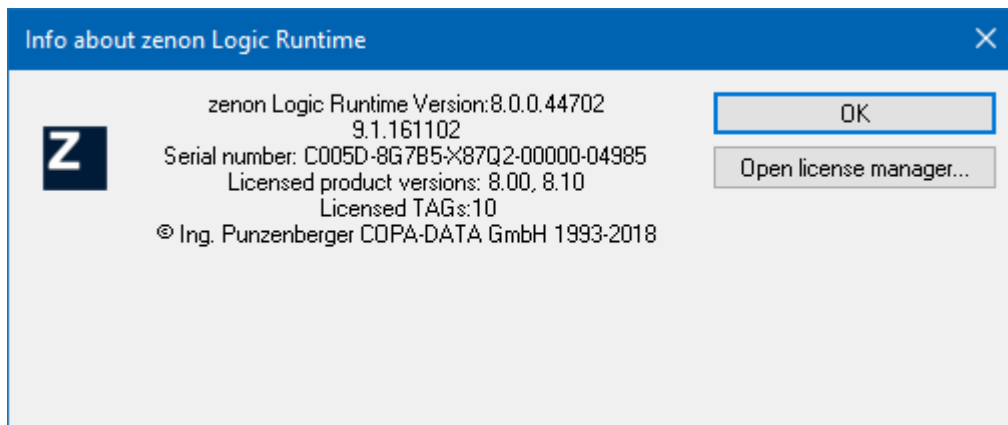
Info about zenon Logic Runtime

Z

zenon Logic Runtime Version:8.0.0.44702
9.1.161102
Serial number: C005D-8G7B5-X87Q2-00000-04985
Licensed product versions: 8.00, 8.10
Licensed TAGs:10
© Ing. Punzenberger COPA-DATA GmbH 1993-2018

OK

Open license manager...